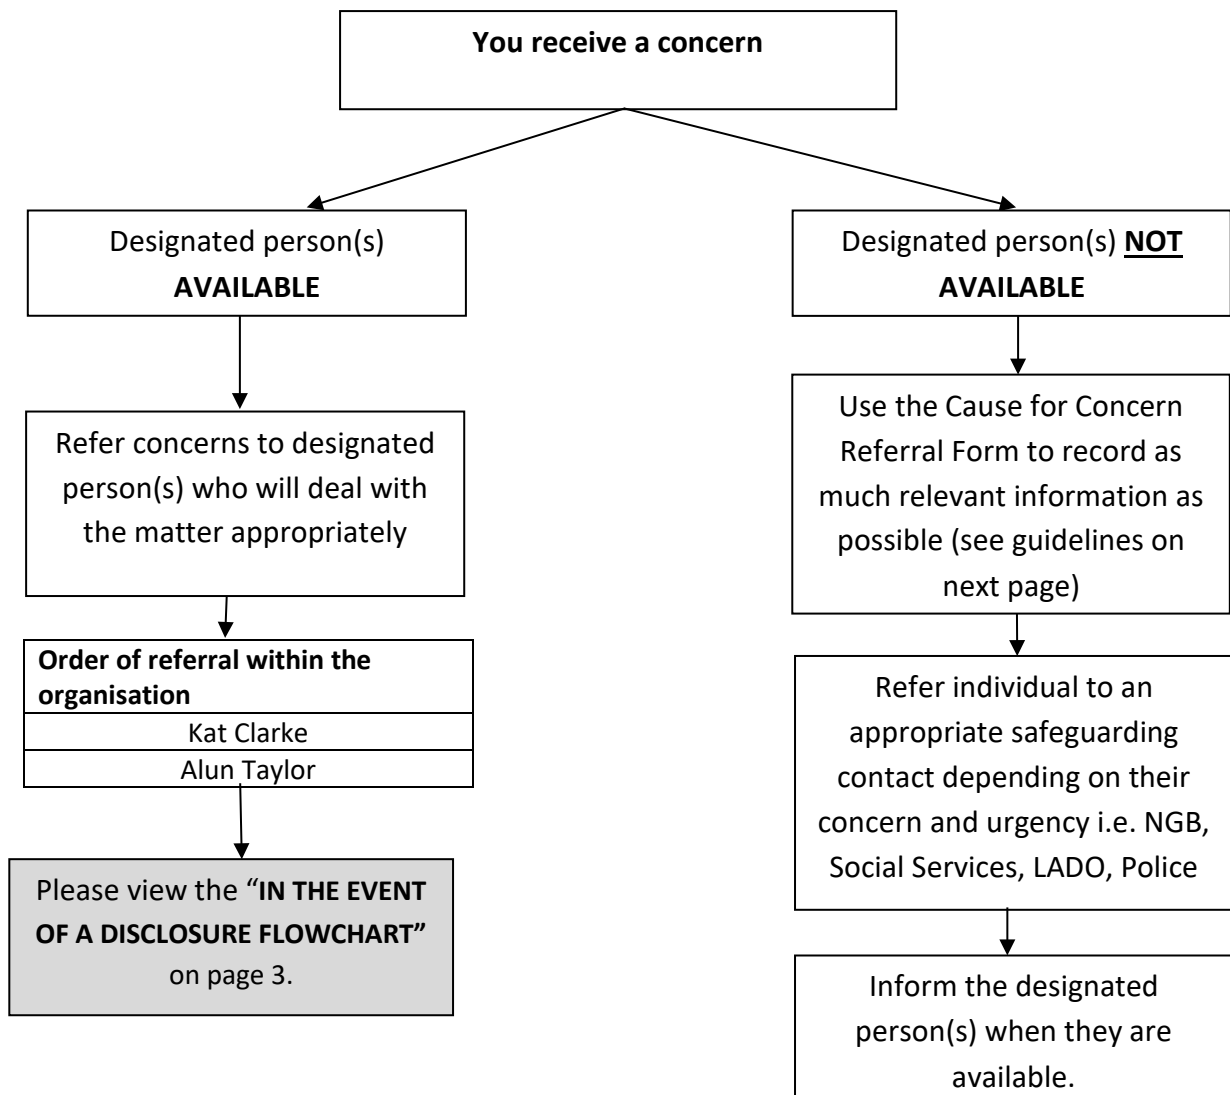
You receive a concern

Designated person(s) AVAILABLE

Refer concerns to designated person(s) who will deal with the matter appropriately

| Order of referral within the organisation |
|---|
| Kat Clarke |
| Alun Taylor |

Please view the "IN THE EVENT OF A DISCLOSURE FLOWCHART" on page 3.

Designated person(s) NOT AVAILABLE

Use the Cause for Concern Referral Form to record as much relevant information as possible (see guidelines on next page)

Refer individual to an appropriate safeguarding contact depending on their concern and urgency i.e. NGB, Social Services, LADO, Police

Inform the designated person(s) when they are available.